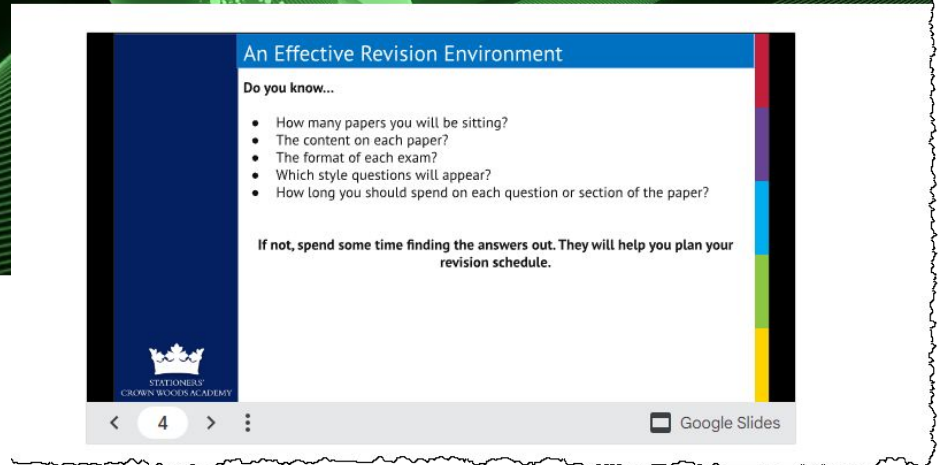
An Effective Revision Environment

Do you know...

- How many papers you will be sitting?
- The content on each paper?
- The format of each exam?
- Which style questions will appear?
- How long you should spend on each question or section of the paper?

If not, spend some time finding the answers out. They will help you plan your revision schedule.

STATIONERS' CROWN WOODS ACADEMY

<

4

>

⋮

Google Slides